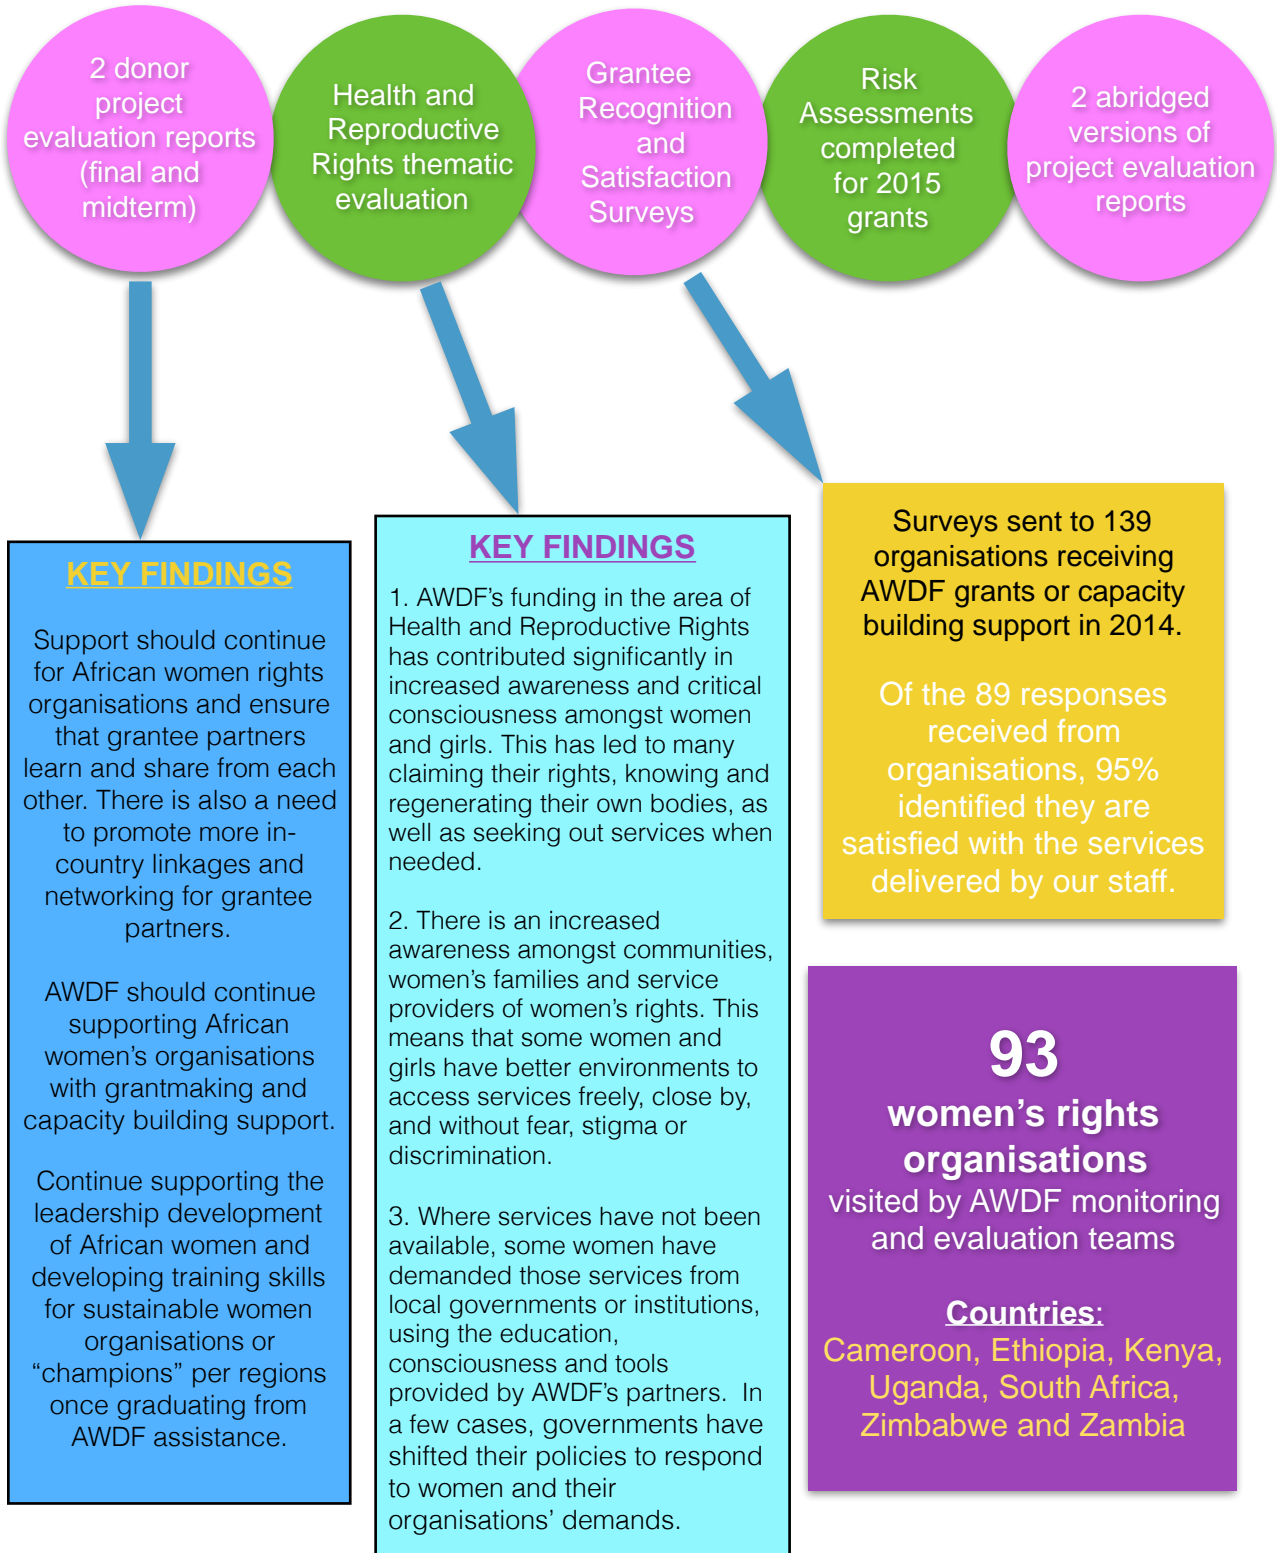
2 donor project evaluation reports (final and midterm)

Health and Reproductive Rights thematic evaluation

Grantee Recognition and Satisfaction Surveys

Risk Assessments completed for 2015 grants

2 abridged versions of project evaluation reports

KEY FINDINGS

Support should continue for African women rights organisations and ensure that grantee partners learn and share from each other. There is also a need to promote more in-country linkages and networking for grantee partners.

AWDF should continue supporting African women's organisations with grantmaking and capacity building support.

Continue supporting the leadership development of African women and developing training skills for sustainable women organisations or "champions" per regions once graduating from AWDF assistance.

KEY FINDINGS

1. AWDF's funding in the area of Health and Reproductive Rights has contributed significantly in increased awareness and critical consciousness amongst women and girls. This has led to many claiming their rights, knowing and regenerating their own bodies, as well as seeking out services when needed.

2. There is an increased awareness amongst communities, women's families and service providers of women's rights. This means that some women and girls have better environments to access services freely, close by, and without fear, stigma or discrimination.

3. Where services have not been available, some women have demanded those services from local governments or institutions, using the education, consciousness and tools provided by AWDF's partners. In a few cases, governments have shifted their policies to respond to women and their organisations' demands.

Surveys sent to 139 organisations receiving AWDF grants or capacity building support in 2014.

Of the 89 responses received from organisations, 95% identified they are satisfied with the services delivered by our staff.

93
women's rights organisations
visited by AWDF monitoring and evaluation teams

Countries:
Cameroon, Ethiopia, Kenya, Uganda, South Africa, Zimbabwe and Zambia